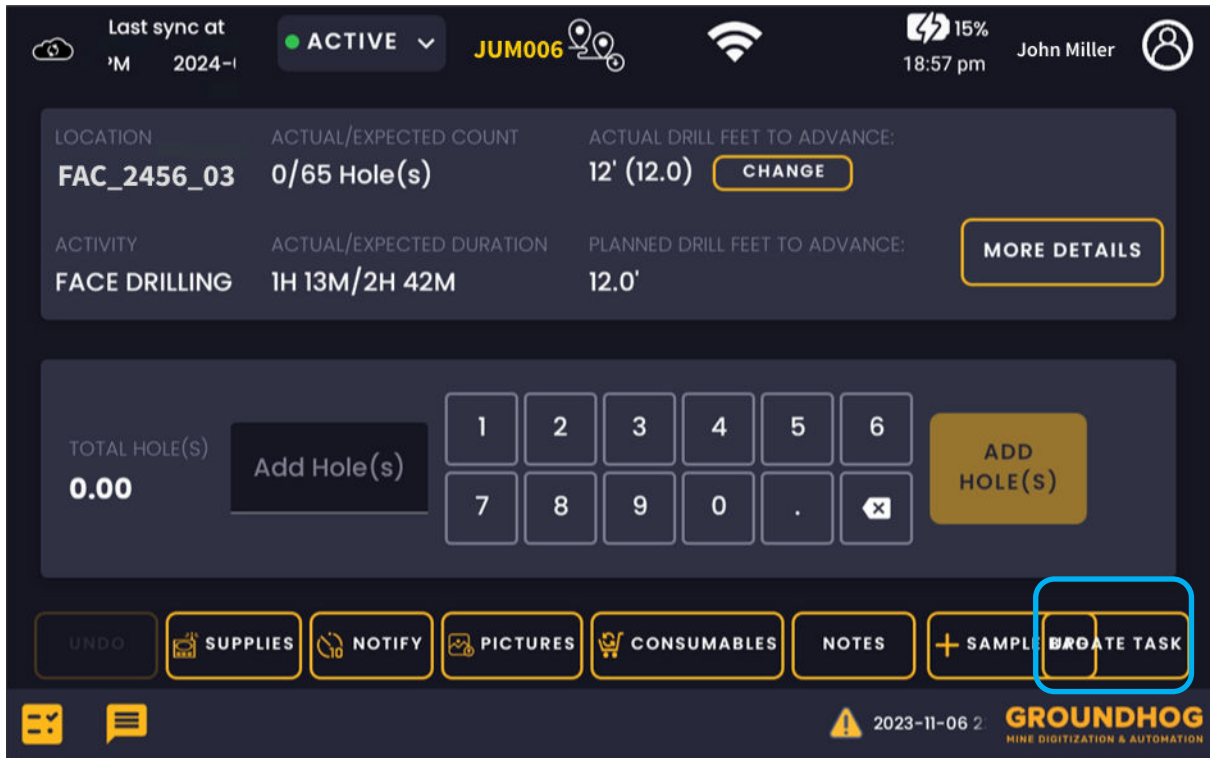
Last sync at
'M 2024-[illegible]

ACTIVE

JUM006

15%
18:57 pm

John Miller

LOCATION
FAC_2456_03

ACTUAL/EXPECTED COUNT
0/65 Hole(s)

ACTUAL DRILL FEET TO ADVANCE:
12' (12.0) CHANGE

ACTIVITY
FACE DRILLING

ACTUAL/EXPECTED DURATION
1H 13M/2H 42M

PLANNED DRILL FEET TO ADVANCE:
12.0'

MORE DETAILS

TOTAL HOLE(S)
0.00

Add Hole(s)

1 2 3 4 5 6
7 8 9 0 .

ADD HOLE(S)

UNDO SUPPLIES NOTIFY PICTURES CONSUMABLES NOTES + SAMPLE UPDATE TASK

2023-11-06 2

GROUNDHOG
MINE DIGITIZATION & AUTOMATION